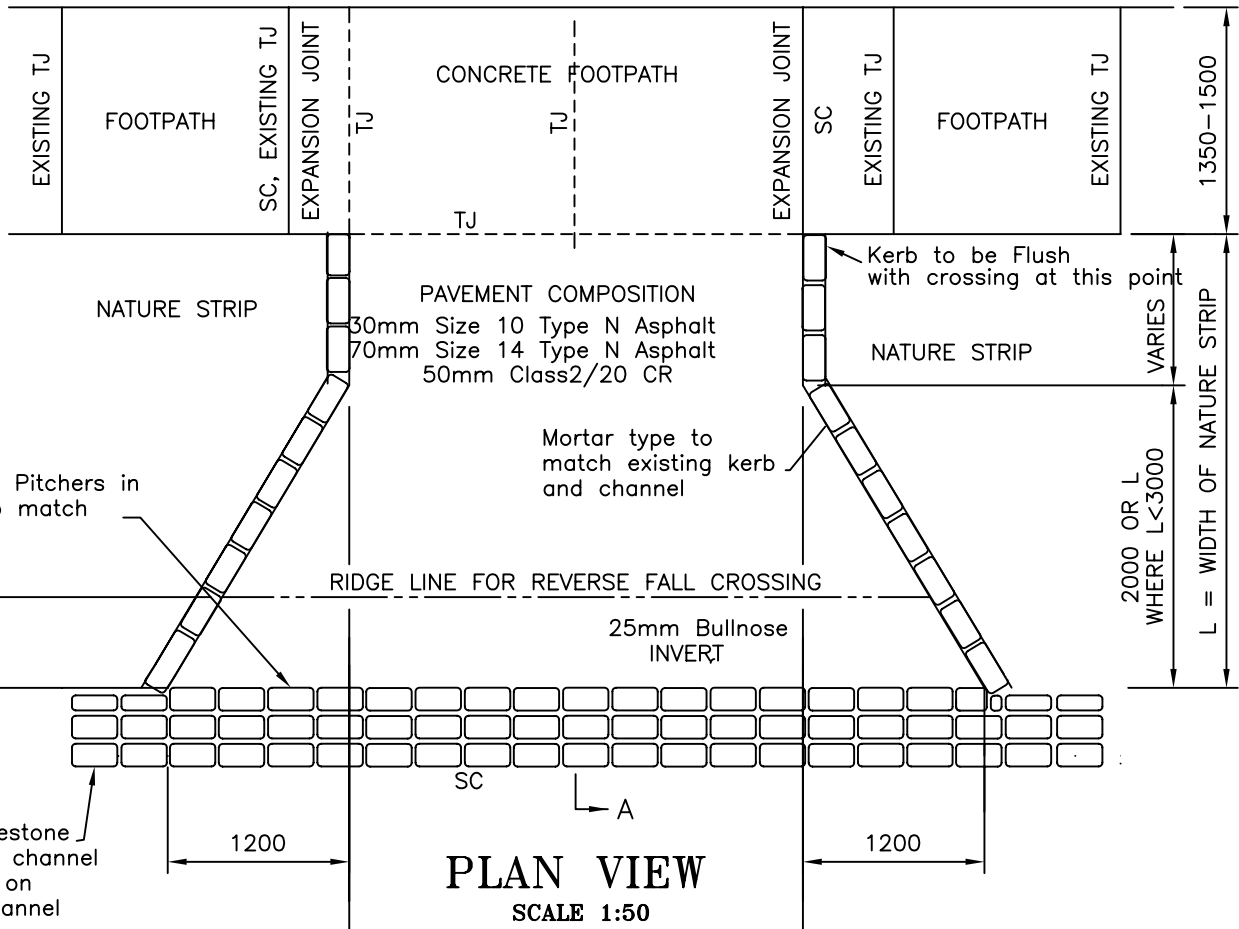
EXISTING TJ

FOOTPATH

SC, EXISTING TJ

EXPANSION JOINT

TJ

CONCRETE FOOTPATH

TJ

TJ

EXPANSION JOINT

SC

EXISTING TJ

FOOTPATH

EXISTING TJ

1350–1500

Kerb to be Flush with crossing at this point

NATURE STRIP

PAVEMENT COMPOSITION
30mm Size 10 Type N Asphalt
70mm Size 14 Type N Asphalt
50mm Class2/20 CR

NATURE STRIP

VARIES

L = WIDTH OF NATURE STRIP

Mortar type to match existing kerb and channel

Pitchers in
match

2000 OR L
WHERE L<3000

RIDGE LINE FOR REVERSE FALL CROSSING

25mm Bullnose
INVERT

SC

A

estone
channel
on
annel

1200

PLAN VIEW
SCALE 1:50

1200